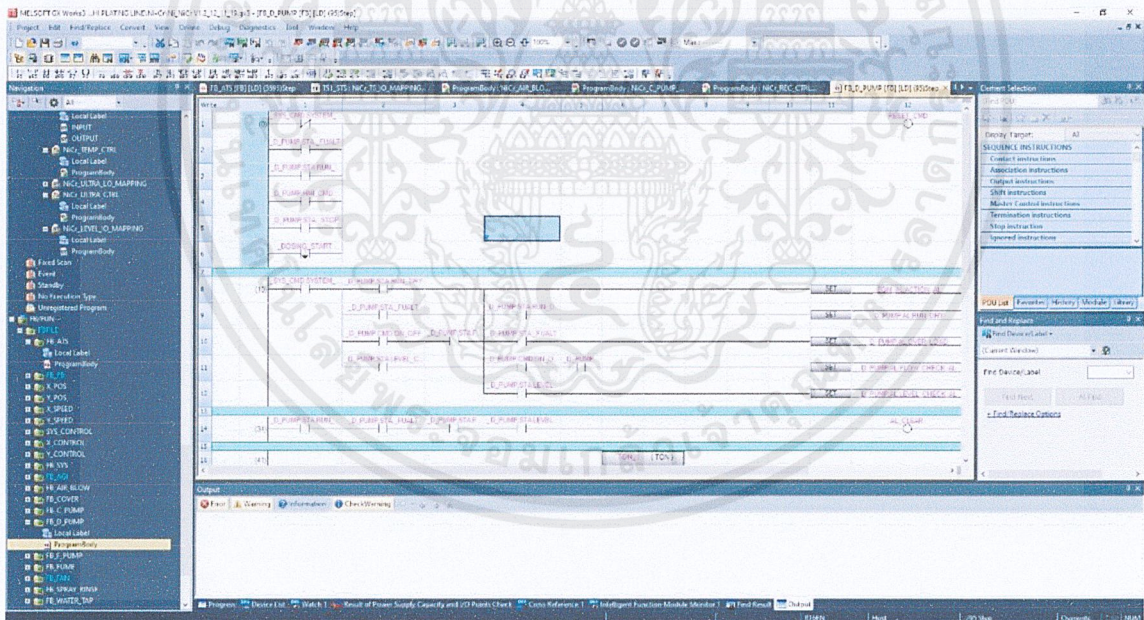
MELSOFT GX Works3 ...\H PLATING LINE\NiCr\NI_NICr V1.2_12_12.gx3 - [FB_D_PUMP [FB] [LD] (355Step)]

Project Edit Find/Replace Convert View Online Debug Diagnostics Tool Window Help

Navigation

Local Label
INPUT
OUTPUT
NiCr_TEMP_CTRL
Local Label
ProgramBody
NiCr_ULTRA_IO_MAPPING
NiCr_ULTRA_CTRL
Local Label
ProgramBody
NiCr_LEVEL_IO_MAPPING
Local Label
ProgramBody
Fixed Scan
Event
Standby
No Execution Type
Unregistered Program
FB/FUN
FB_ATS
Local Label
ProgramBody
FB_FB
X_POS
Y_POS
X_SPEED
Y_SPEED
SYS_CONTROL
X_CONTROL
Y_CONTROL
FB_SYS
FB_AIR_BLOW
FB_COVER
FB_C_PUMP
FB_D_PUMP
Local Label
ProgramBody
FB_F_PUMP
FB_PUMP
FB_SPRAY_RINSE
FB_WATER_TAP

FB_ATS [FB] [LD] (3595Step) | TS1_STS: NiCr_TS_IO_MAPPING | ProgramBody: NiCr_AIR_BLO... | ProgramBody: NiCr_C_PUMP... | ProgramBody: NiCr_REC_CTRL... | FB_D_PUMP [FB] [LD] (355Step)

Write

(0) _SYS_CMD_SYSTEM_ _D_PUMP.STA_FAULT _D_PUMP.STA_RUN _D_PUMP.RUN_CMD _D_PUMP.STA_STOP _DOSING_START

(15) _SYS_CMD_SYSTEM_ _D_PUMP.STA_RUN_CMD _D_PUMP.STA_FAULT _D_PUMP.RUN_FB _D_PUMP.CMD_ON_OFF _D_PUMP.STA _D_PUMP.STA_LEVEL_C _D_PUMP.STA_LEVEL

SET SET SET SET SET

(34) _D_PUMP.STA_RUN _D_PUMP.STA_FAULT _D_PUMP.STA_STOP _D_PUMP.STA_LEVEL

(47) TON (TON)

Output
Error | Warning | Information | Check Warning

Current Selection
Display Target: All
SEQUENCE INSTRUCTIONS
Contact instructions
Association instructions
Output instructions
Shift instructions
Master Control instructions
Termination instructions
Stop instruction
Ignored instructions

POU List | Favorites | History | Module | Library

Find and Replace
Find Device/Label
(Current Window)
Find Device/Label
Find Next | All Find
+ Find/Replace Options

Progress | Device List | Watch 1 | Result of Power Supply Capacity and I/O Points Check | Cross Reference 1 | Intelligent Function Module Monitor 1 | All Find Result | Output